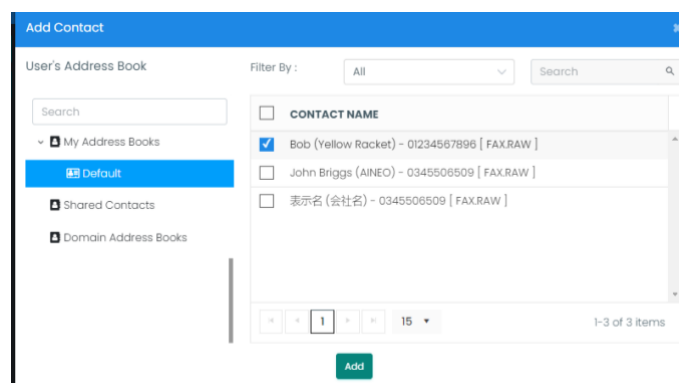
Add Contact

User's Address Book

Search

My Address Books

Default

Shared Contacts

Domain Address Books

Filter By :

All

Search

CONTACT NAME

Bob (Yellow Racket) - 01234567896 [ FAX.RAW ]

John Briggs (AINEO) - 0345506509 [ FAX.RAW ]

表示名 (会社名) - 0345506509 [ FAX.RAW ]

1

15

1-3 of 3 items

Add